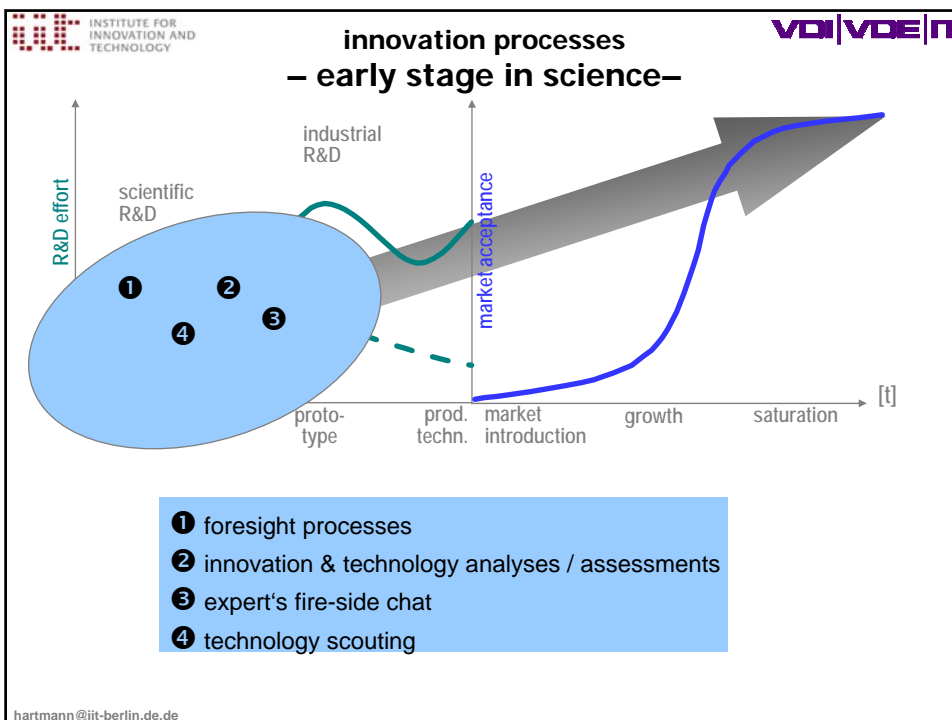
INSTITUTE FOR INNOVATION AND TECHNOLOGY

innovation processes
– early stage in science–

VDI|VDE|IT

industrial R&D

scientific R&D

R&D effort

market acceptance

❶ ❷ ❸ ❹

[t]

prototype

prod. techn.

market introduction

growth

saturation

❶ foresight processes
❷ innovation & technology analyses / assessments
❸ expert‘s fire-side chat
❹ technology scouting

hartmann@iit-berlin.de.de